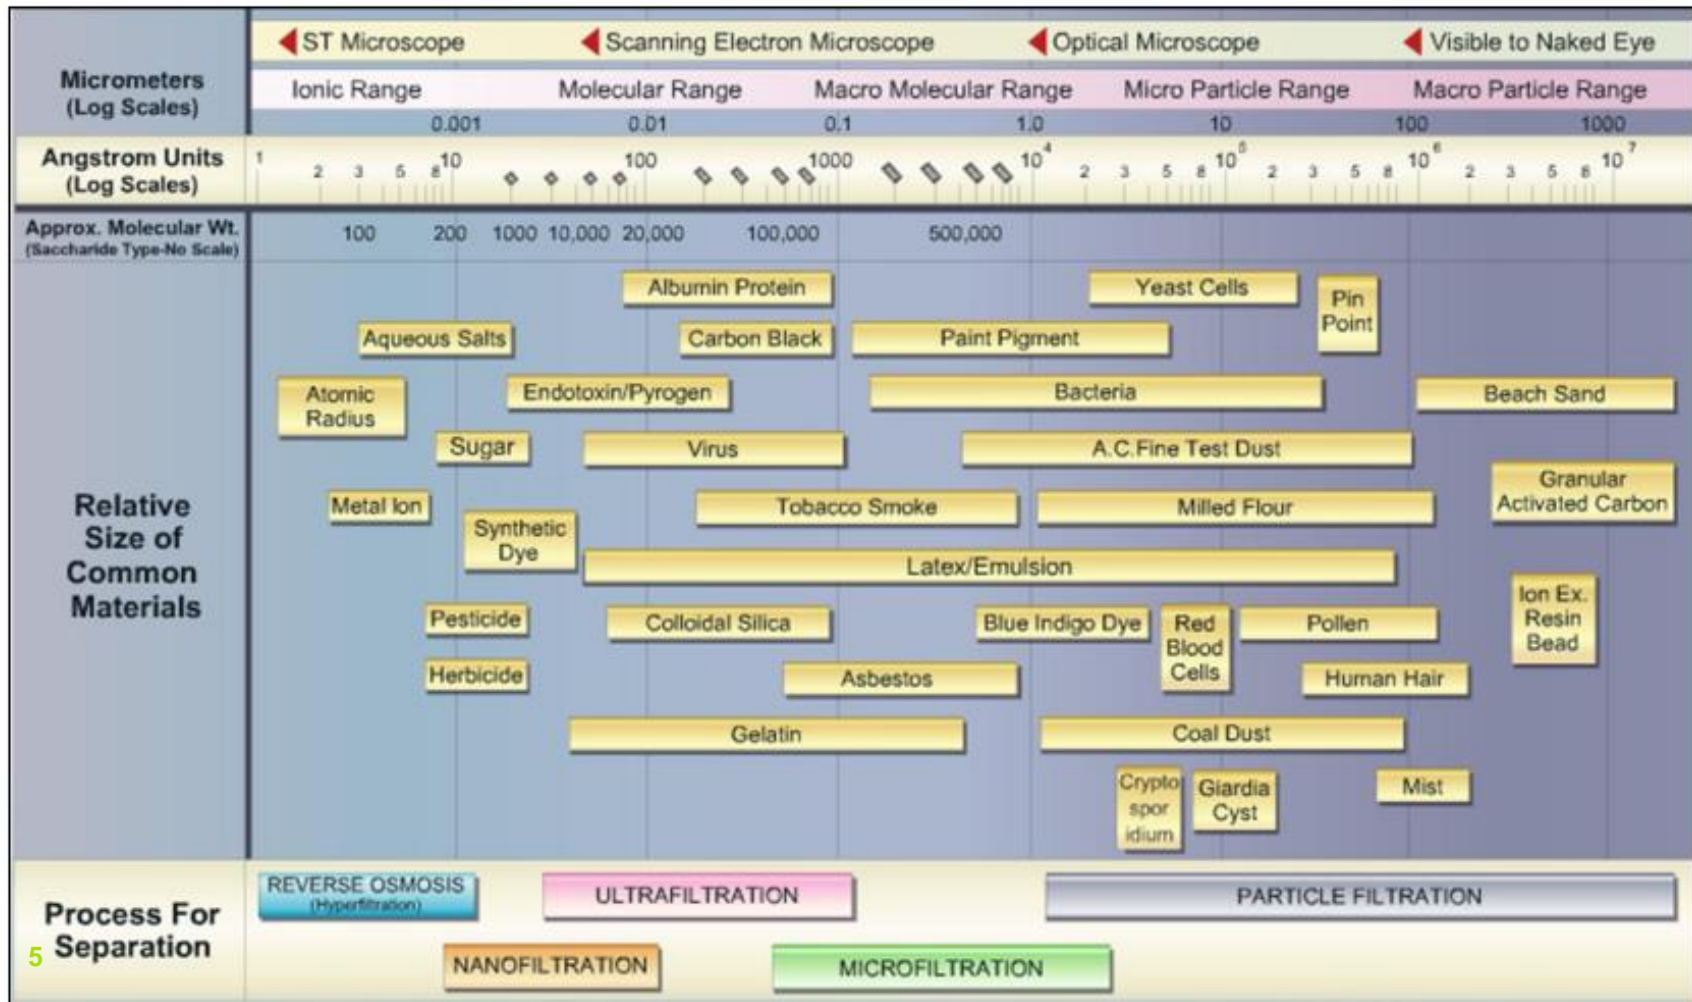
Micrometers (Log Scales)

ST Microscope | Scanning Electron Microscope | Optical Microscope | Visible to Naked Eye

Ionic Range | Molecular Range | Macro Molecular Range | Micro Particle Range | Macro Particle Range

0.001 | 0.01 | 0.1 | 1.0 | 10 | 100 | 1000

Angstrom Units (Log Scales)

1 2 3 5 8 10 100 1000 $10^4$ 2 3 5 8 $10^5$ 2 3 5 8 $10^6$ 2 3 5 8 $10^7$

Approx. Molecular Wt. (Saccharide Type-No Scale)

100 200 1000 10,000 20,000 100,000 500,000

Relative Size of Common Materials

Albumin Protein
Yeast Cells
Pin Point
Aqueous Salts
Carbon Black
Paint Pigment
Atomic Radius
Endotoxin/Pyrogen
Bacteria
Beach Sand
Sugar
Virus
A.C.Fine Test Dust
Metal Ion
Tobacco Smoke
Milled Flour
Granular Activated Carbon
Synthetic Dye
Latex/Emulsion
Ion Ex. Resin Bead
Pesticide
Colloidal Silica
Blue Indigo Dye
Red Blood Cells
Pollen
Herbicide
Asbestos
Human Hair
Gelatin
Coal Dust
Crypto spor idium
Giardia Cyst
Mist

Process For Separation

REVERSE OSMOSIS (Hyperfiltration)
ULTRAFILTRATION
PARTICLE FILTRATION
NANOFILTRATION
MICROFILTRATION

5